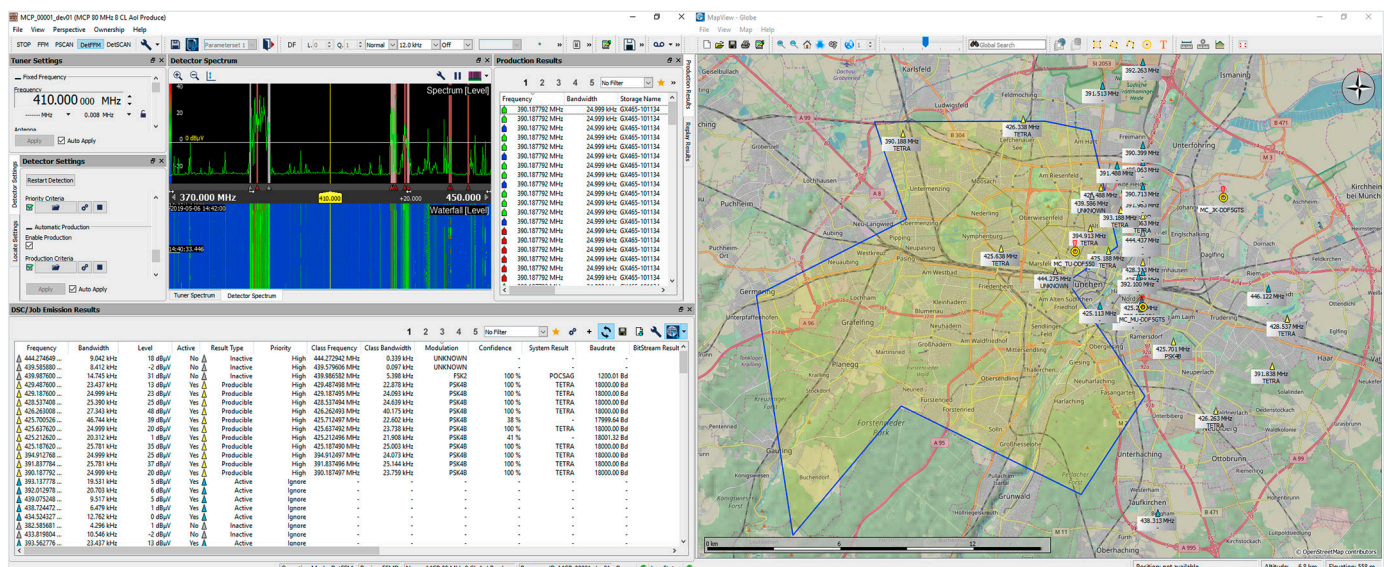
MCP_00001_dev01 (MCP 80 MHz 8 CL AoI Produce)
File View Perspective Ownership Help
STOP FFM PSCAN DetFFM DetSCAN
Parameterset 1 DF Normal 12.0 kHz Off

Tuner Settings
Fixed Frequency
Frequency
410.000 000 MHz
MHz 0.008 MHz
Antenna
Apply Auto Apply

Detector Settings
Restart Detection
Priority Criteria
Automatic Production
Enable Production
Production Criteria
Apply Auto Apply

Detector Spectrum
Spectrum [Level]
370.000 MHz 410.000 +20.000 450.000 MHz
2019-05-06 14:42:00
Waterfall [Level]
14:40:33.446
Tuner Spectrum Detector Spectrum

Production Results
1 2 3 4 5 No Filter

| Frequency | Bandwidth | Storage Name |
|---|---|---|
| 390.187792 MHz | 24.999 kHz | GX465-101134 |
| 390.187792 MHz | 24.999 kHz | GX465-101134 |
| 390.187792 MHz | 24.999 kHz | GX465-101134 |
| 390.187792 MHz | 24.999 kHz | GX465-101134 |
| 390.187792 MHz | 24.999 kHz | GX465-101134 |
| 390.187792 MHz | 24.999 kHz | GX465-101134 |
| 390.187792 MHz | 24.999 kHz | GX465-101134 |
| 390.187792 MHz | 24.999 kHz | GX465-101134 |
| 390.187792 MHz | 24.999 kHz | GX465-101134 |
| 390.187792 MHz | 24.999 kHz | GX465-101134 |
| 390.187792 MHz | 24.999 kHz | GX465-101134 |
| 390.187792 MHz | 24.999 kHz | GX465-101134 |
| 390.187792 MHz | 24.999 kHz | GX465-101134 |
| 390.187792 MHz | 24.999 kHz | GX465-101134 |
| 390.187792 MHz | 24.999 kHz | GX465-101134 |
| 390.187792 MHz | 24.999 kHz | GX465-101134 |
| 390.187792 MHz | 24.999 kHz | GX465-101134 |
| 390.187792 MHz | 24.999 kHz | GX465-101134 |
| 390.187792 MHz | 24.999 kHz | GX465-101134 |

DSC/Job Emission Results
1 2 3 4 5 No Filter

| Frequency | Bandwidth | Level | Active | Result Type | Priority | Class Frequency | Class Bandwidth | Modulation | Confidence | System Result | Baudrate | BitStream Result |
|---|---|---|---|---|---|---|---|---|---|---|---|---|
| 444.272649 ... | 9.042 kHz | 18 dBµV | No | Inactive | High | 444.272942 MHz | 0.339 kHz | UNKNOWN | - | - | - | |
| 439.585880 ... | 8.412 kHz | -2 dBµV | No | Inactive | High | 439.579606 MHz | 0.097 kHz | UNKNOWN | - | - | - | |
| 439.987600 ... | 14.745 kHz | 31 dBµV | No | Inactive | High | 439.986582 MHz | 5.398 kHz | FSK2 | 100 % | POCSAG | 1200.01 Bd | |
| 429.487600 ... | 23.437 kHz | 13 dBµV | Yes | Producible | High | 429.487498 MHz | 22.878 kHz | PSK4B | 100 % | TETRA | 18000.00 Bd | |
| 429.187600 ... | 24.999 kHz | 23 dBµV | Yes | Producible | High | 429.187495 MHz | 24.093 kHz | PSK4B | 100 % | TETRA | 18000.00 Bd | |
| 428.537408 ... | 25.390 kHz | 25 dBµV | Yes | Producible | High | 428.537494 MHz | 24.639 kHz | PSK4B | 100 % | TETRA | 18000.00 Bd | |
| 426.263008 ... | 27.343 kHz | 48 dBµV | Yes | Producible | High | 426.262493 MHz | 40.175 kHz | PSK4B | 100 % | TETRA | 18000.00 Bd | |
| 425.700526 ... | 46.744 kHz | 39 dBµV | Yes | Producible | High | 425.712497 MHz | 22.602 kHz | PSK4B | 38 % | | 17999.64 Bd | |
| 425.637620 ... | 24.999 kHz | 20 dBµV | Yes | Producible | High | 425.637492 MHz | 23.738 kHz | PSK4B | 100 % | TETRA | 18000.00 Bd | |
| 425.212620 ... | 20.312 kHz | 1 dBµV | Yes | Producible | High | 425.212496 MHz | 21.908 kHz | PSK4B | 41 % | | 18001.32 Bd | |
| 425.187620 ... | 25.781 kHz | 35 dBµV | Yes | Producible | High | 425.187490 MHz | 25.003 kHz | PSK4B | 100 % | TETRA | 18000.00 Bd | |
| 394.912768 ... | 24.999 kHz | 25 dBµV | Yes | Producible | High | 394.912497 MHz | 24.073 kHz | PSK4B | 100 % | TETRA | 18000.00 Bd | |
| 391.837792 ... | 25.781 kHz | 37 dBµV | Yes | Producible | High | 391.837496 MHz | 25.144 kHz | PSK4B | 100 % | TETRA | 18000.00 Bd | |
| 390.187792 ... | 24.999 kHz | 20 dBµV | Yes | Producible | High | 390.187497 MHz | 23.759 kHz | PSK4B | 100 % | TETRA | 18000.00 Bd | |
| 393.137778 ... | 19.531 kHz | 5 dBµV | Yes | Active | Ignore | - | - | - | - | - | - | |
| 392.012978 ... | 20.703 kHz | 6 dBµV | Yes | Active | Ignore | - | - | - | - | - | - | |
| 439.075248 ... | 9.517 kHz | 5 dBµV | Yes | Active | Ignore | - | - | - | - | - | - | |
| 438.724472 ... | 6.479 kHz | 1 dBµV | Yes | Active | Ignore | - | - | - | - | - | - | |
| 434.524327 ... | 12.762 kHz | 0 dBµV | Yes | Active | Ignore | - | - | - | - | - | - | |
| 382.583681 ... | 4.296 kHz | 1 dBµV | Yes | Active | Ignore | - | - | - | - | - | - | |
| 433.819804 ... | 10.546 kHz | -2 dBµV | No | Active | Ignore | - | - | - | - | - | - | |
| 393.562776 ... | 23.437 kHz | 13 dBµV | Yes | Active | Ignore | - | - | - | - | - | - | |

MapView - Globe
File View Map Help
Global Search
392.263 MHz
391.513 MHz
426.338 MHz TETRA
390.188 MHz TETRA
390.399 MHz
391.488 MHz
393.063 MHz
428.488 MHz
390.713 MHz
439.586 MHz UNKNOWN
393.188 MHz
394.913 MHz TETRA
MC_TU-DDF550
444.437 MHz
425.638 MHz TETRA
475.188 MHz TETRA
428.713 MHz
444.275 MHz UNKNOWN
392.100 MHz
MC_JK-DDF5GTS
446.122 MHz
425.113 MHz
MC_MJ-DDF5GTS
428.537 MHz TETRA
425.701 MHz PSK4B
391.838 MHz TETRA
426.263 MHz TETRA
438.313 MHz
Karlsfeld
Ludwigsfeld
Ismaning
Unterföhring
Kirchheim bei München
Puchheim
Lochhausen
Untermenzing
Am Riesenfeld
Freimann
Oberwiesenfeld
Nymphenburg
Pasing
Aubing
Neuaubing
Germering
Laim
Friedenheim
Blumenau
Gräfelfing
Planegg
Unterpfaffenhofen
Großhadern
Obersendling
Forstenrieder Park
Solln
Gauting
Großhesselohe
Grünwald
Perlach
Neuperlach
Trudering
Haar
Ottobrunn
Unterhaching
Taufkirchen
Oberhaching
Ramersdorf
Neuhausen
Moosach
München
A 99
A 8
A 96
A 95
A 995
B 471
B 304
B 2R
0 km 6 12
© OpenStreetMap contributors
Production Results
Replay Results
Detector Settings
Locate Settings